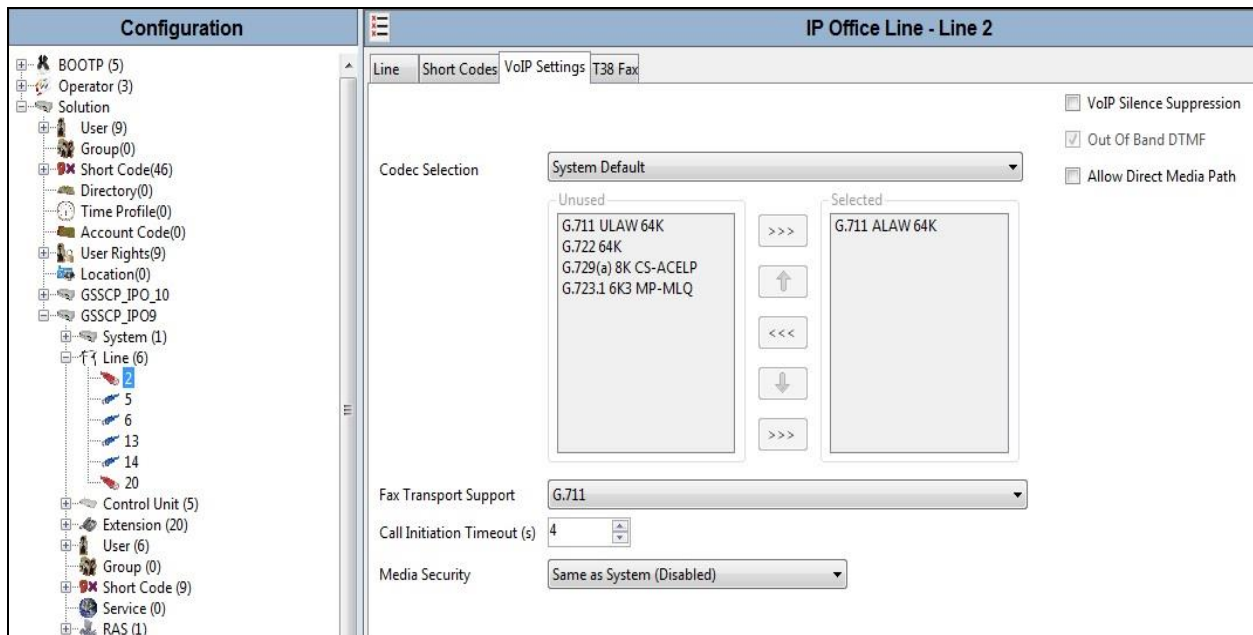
Configuration

BOOTP (5)
Operator (3)
Solution
User (9)
Group(0)
Short Code(46)
Directory(0)
Time Profile(0)
Account Code(0)
User Rights(9)
Location(0)
GSSCP_IPO_10
GSSCP_IPO9
System (1)
Line (6)
2
5
6
13
14
20
Control Unit (5)
Extension (20)
User (6)
Group (0)
Short Code (9)
Service (0)
RAS (1)

IP Office Line - Line 2

Line | Short Codes | VoIP Settings | T38 Fax

VoIP Silence Suppression
Out Of Band DTMF
Allow Direct Media Path

Codec Selection | System Default

Unused
G.711 ULAW 64K
G.722 64K
G.729(a) 8K CS-ACELP
G.723.1 6K3 MP-MLQ

>>>
<<<
>>>

Selected
G.711 ALAW 64K

Fax Transport Support | G.711
Call Initiation Timeout (s) | 4
Media Security | Same as System (Disabled)